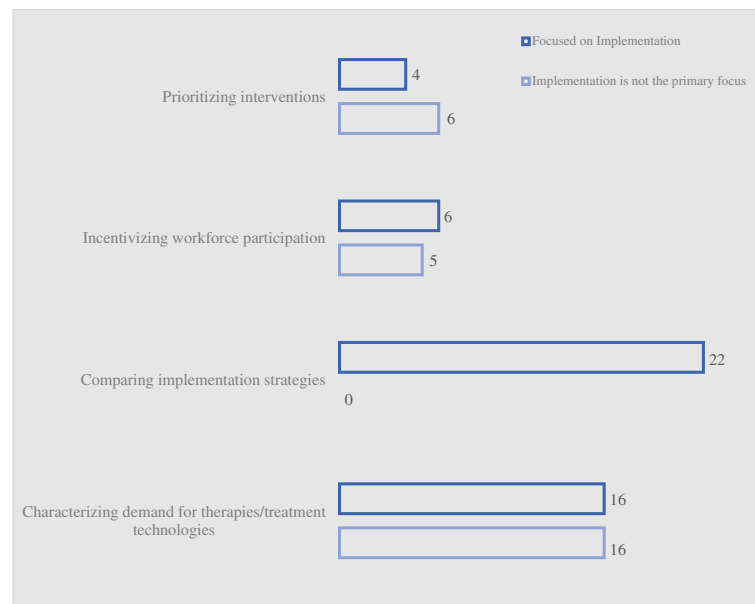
Focused on Implementation

Implementation is not the primary focus

Prioritizing interventions
4
6

Incentivizing workforce participation
6
5

Comparing implementation strategies
22
0

Characterizing demand for therapies/treatment technologies
16
16